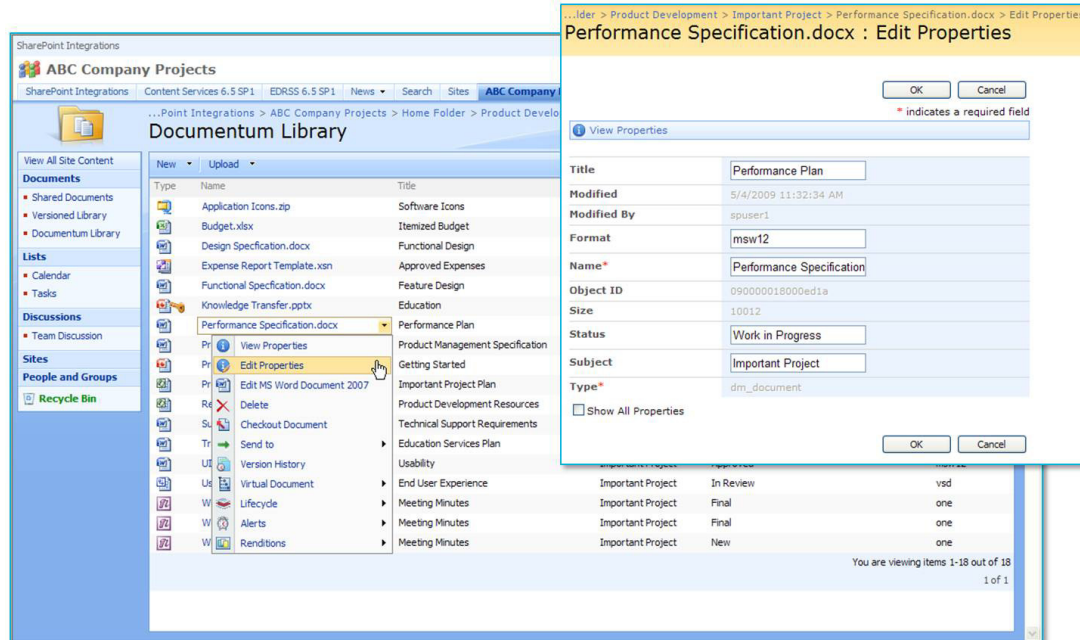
SharePoint Integrations

ABC Company Projects

SharePoint Integrations | Content Services 6.5 SP1 | EDRSS 6.5 SP1 | News | Search | Sites | ABC Company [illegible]

...Point Integrations > ABC Company Projects > Home Folder > Product Develo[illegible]

Documentum Library

View All Site Content

Documents
- Shared Documents
- Versioned Library
- Documentum Library

Lists
- Calendar
- Tasks

Discussions
- Team Discussion

Sites

People and Groups

Recycle Bin

New | Upload

| Type | Name | Title | | | |
|---|---|---|---|---|---|
| | Application Icons.zip | Software Icons | | | |
| | Budget.xlsx | Itemized Budget | | | |
| | Design Specfication.docx | Functional Design | | | |
| | Expense Report Template.xsn | Approved Expenses | | | |
| | Functional Specfication.docx | Feature Design | | | |
| | Knowledge Transfer.pptx | Education | | | |
| | Performance Specification.docx | Performance Plan | | | |
| | Pr | Product Management Specification | | | |
| | Pr | Getting Started | | | |
| | Pr | Important Project Plan | | | |
| | Re | Product Development Resources | | | |
| | Su | Technical Support Requirements | | | |
| | Tr | Education Services Plan | | | |
| | UI | Usability | Important Project | Approved | msw12 |
| | Us | End User Experience | Important Project | In Review | vsd |
| | W | Meeting Minutes | Important Project | Final | one |
| | W | Meeting Minutes | Important Project | Final | one |
| | W | Meeting Minutes | Important Project | New | one |

View Properties
Edit Properties
Edit MS Word Document 2007
Delete
Checkout Document
Send to
Version History
Virtual Document
Lifecycle
Alerts
Renditions

You are viewing items 1-18 out of 18
1 of 1

...lder > Product Development > Important Project > Performance Specification.docx > Edit Properties

Performance Specification.docx : Edit Properties

OK | Cancel

* indicates a required field

View Properties

| | |
|---|---|
| Title | Performance Plan |
| Modified | 5/4/2009 11:32:34 AM |
| Modified By | spuser1 |
| Format | msw12 |
| Name* | Performance Specification |
| Object ID | 090000018000ed1a |
| Size | 10012 |
| Status | Work in Progress |
| Subject | Important Project |
| Type* | dm_document |

Show All Properties

OK | Cancel